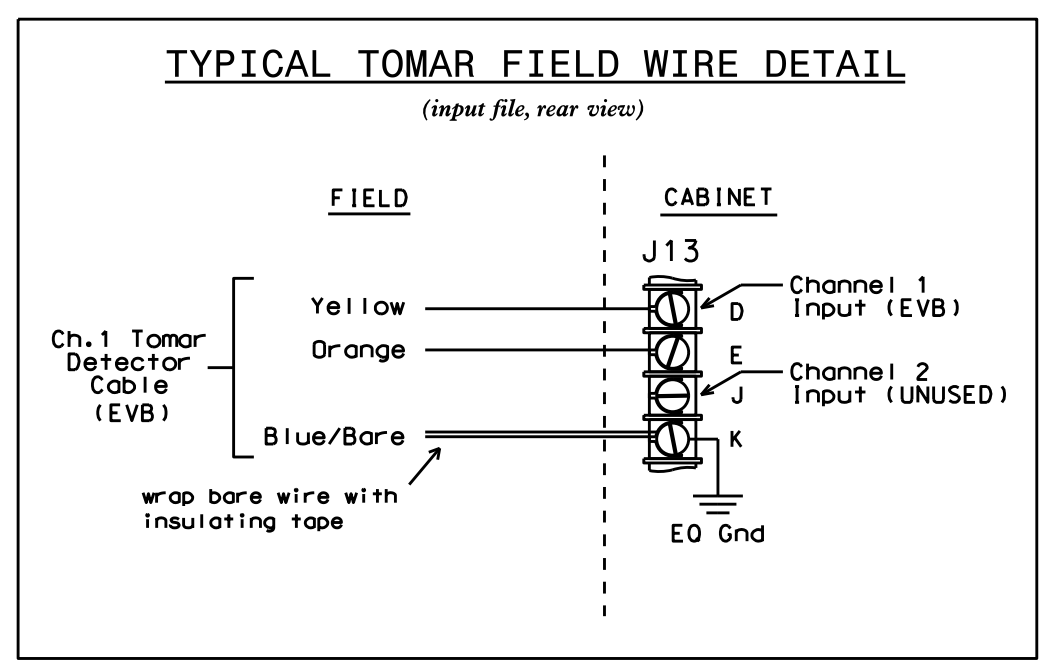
TYPICAL TOMAR FIELD WIRE DETAIL

(input file, rear view)

FIELD

CABINET

J13

Ch.1 Tomar Detector Cable (EVB)

Yellow

Orange

Blue/Bare

D

E

J

K

Channel 1 Input (EVB)

Channel 2 Input (UNUSED)

wrap bare wire with insulating tape

EQ Gnd